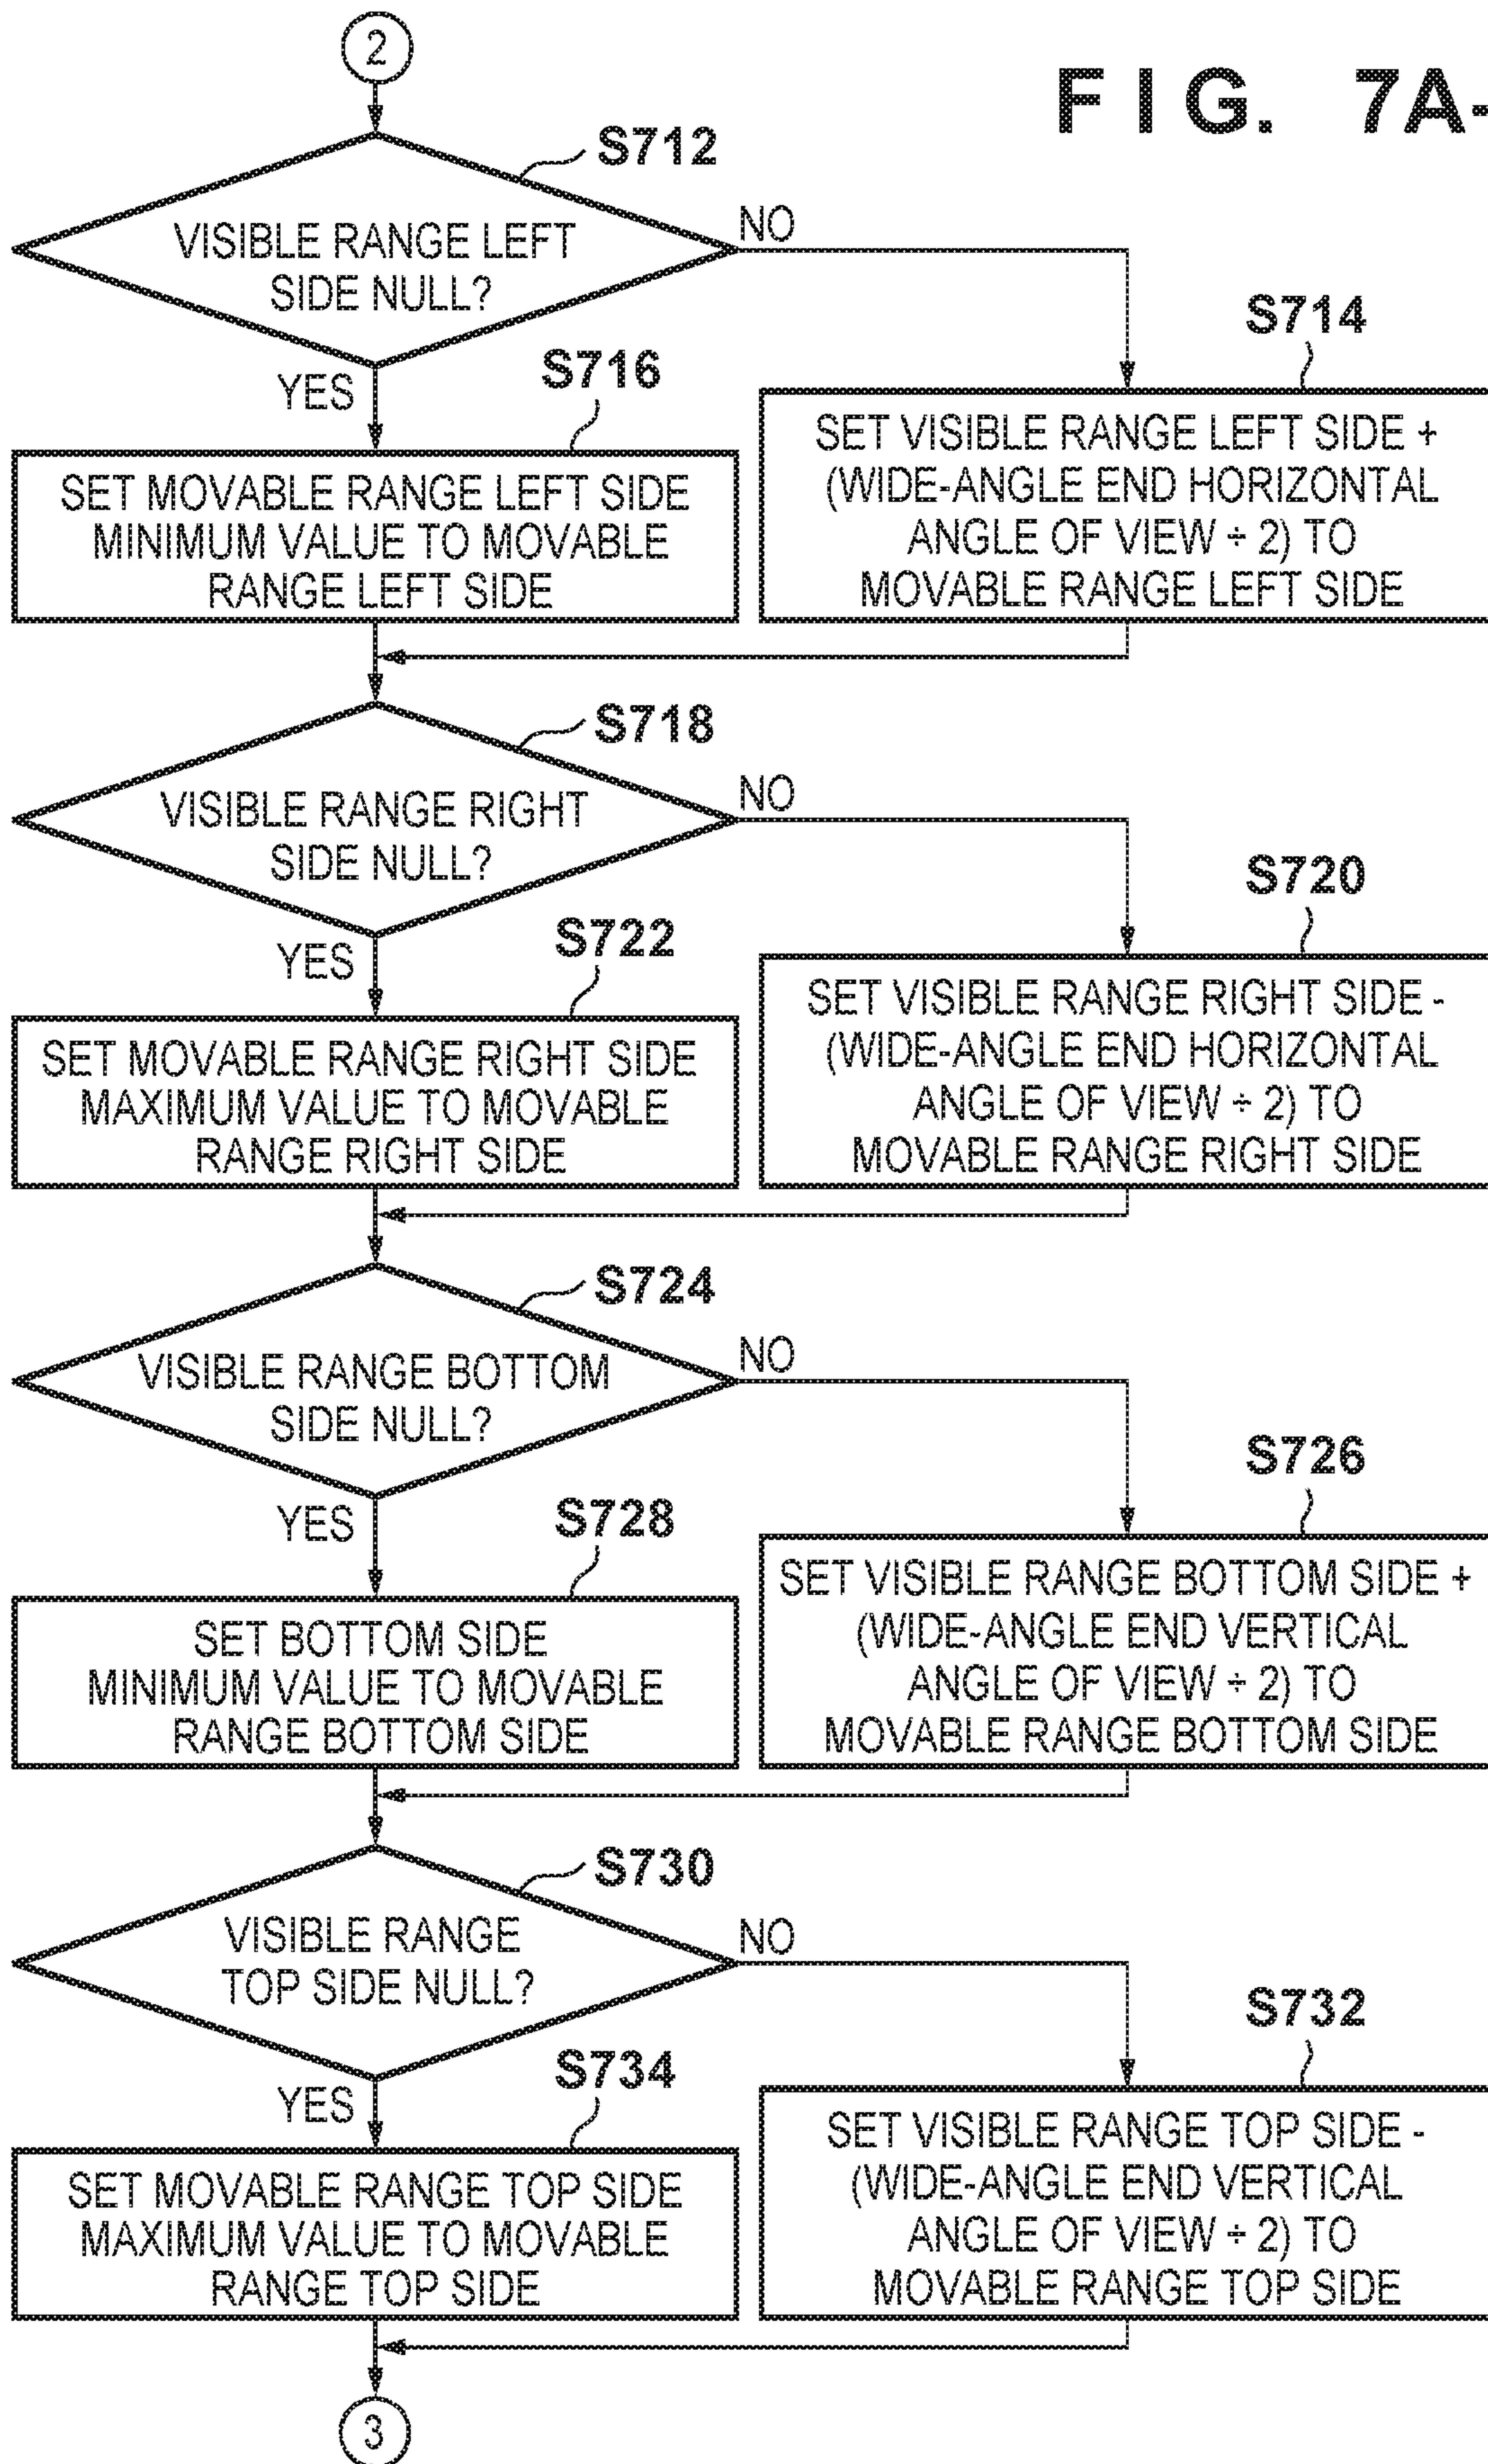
2

FIG. 7A-

S712

VISIBLE RANGE LEFT SIDE NULL?

NO

YES

S714

SET VISIBLE RANGE LEFT SIDE + (WIDE-ANGLE END HORIZONTAL ANGLE OF VIEW ÷ 2) TO MOVABLE RANGE LEFT SIDE

S716

SET MOVABLE RANGE LEFT SIDE MINIMUM VALUE TO MOVABLE RANGE LEFT SIDE

S718

VISIBLE RANGE RIGHT SIDE NULL?

NO

YES

S720

SET VISIBLE RANGE RIGHT SIDE - (WIDE-ANGLE END HORIZONTAL ANGLE OF VIEW ÷ 2) TO MOVABLE RANGE RIGHT SIDE

S722

SET MOVABLE RANGE RIGHT SIDE MAXIMUM VALUE TO MOVABLE RANGE RIGHT SIDE

S724

VISIBLE RANGE BOTTOM SIDE NULL?

NO

YES

S726

SET VISIBLE RANGE BOTTOM SIDE + (WIDE-ANGLE END VERTICAL ANGLE OF VIEW ÷ 2) TO MOVABLE RANGE BOTTOM SIDE

S728

SET BOTTOM SIDE MINIMUM VALUE TO MOVABLE RANGE BOTTOM SIDE

S730

VISIBLE RANGE TOP SIDE NULL?

NO

YES

S732

SET VISIBLE RANGE TOP SIDE - (WIDE-ANGLE END VERTICAL ANGLE OF VIEW ÷ 2) TO MOVABLE RANGE TOP SIDE

S734

SET MOVABLE RANGE TOP SIDE MAXIMUM VALUE TO MOVABLE RANGE TOP SIDE

3